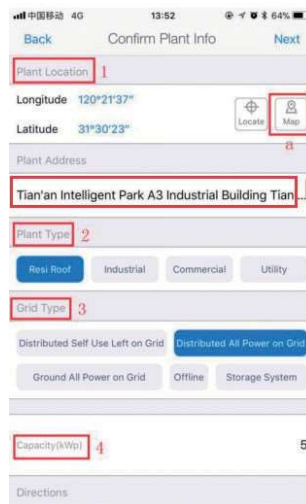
中国移动 4G 13:52 64%

Back Confirm Plant Info Next

Plant Location 1

Longitude 120°21'37"

Latitude 31°30'23"

Locate Map

a

Plant Address

Tian'an Intelligent Park A3 Industrial Building Tian...

Plant Type 2

Resi Roof Industrial Commercial Utility

Grid Type 3

Distributed Self Use Left on Grid Distributed All Power on Grid

Ground All Power on Grid Offline Storage System

Capacity(kWp) 4 5

Directions